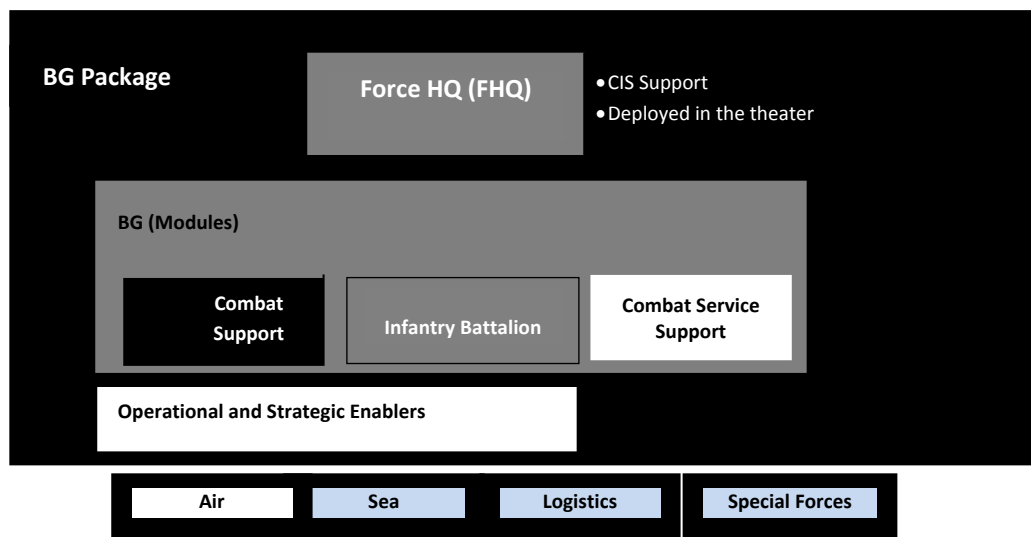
BG Package

Force HQ (FHQ)

• CIS Support
• Deployed in the theater

BG (Modules)

Combat Support

Infantry Battalion

Combat Service Support

Operational and Strategic Enablers

Air

Sea

Logistics

Special Forces